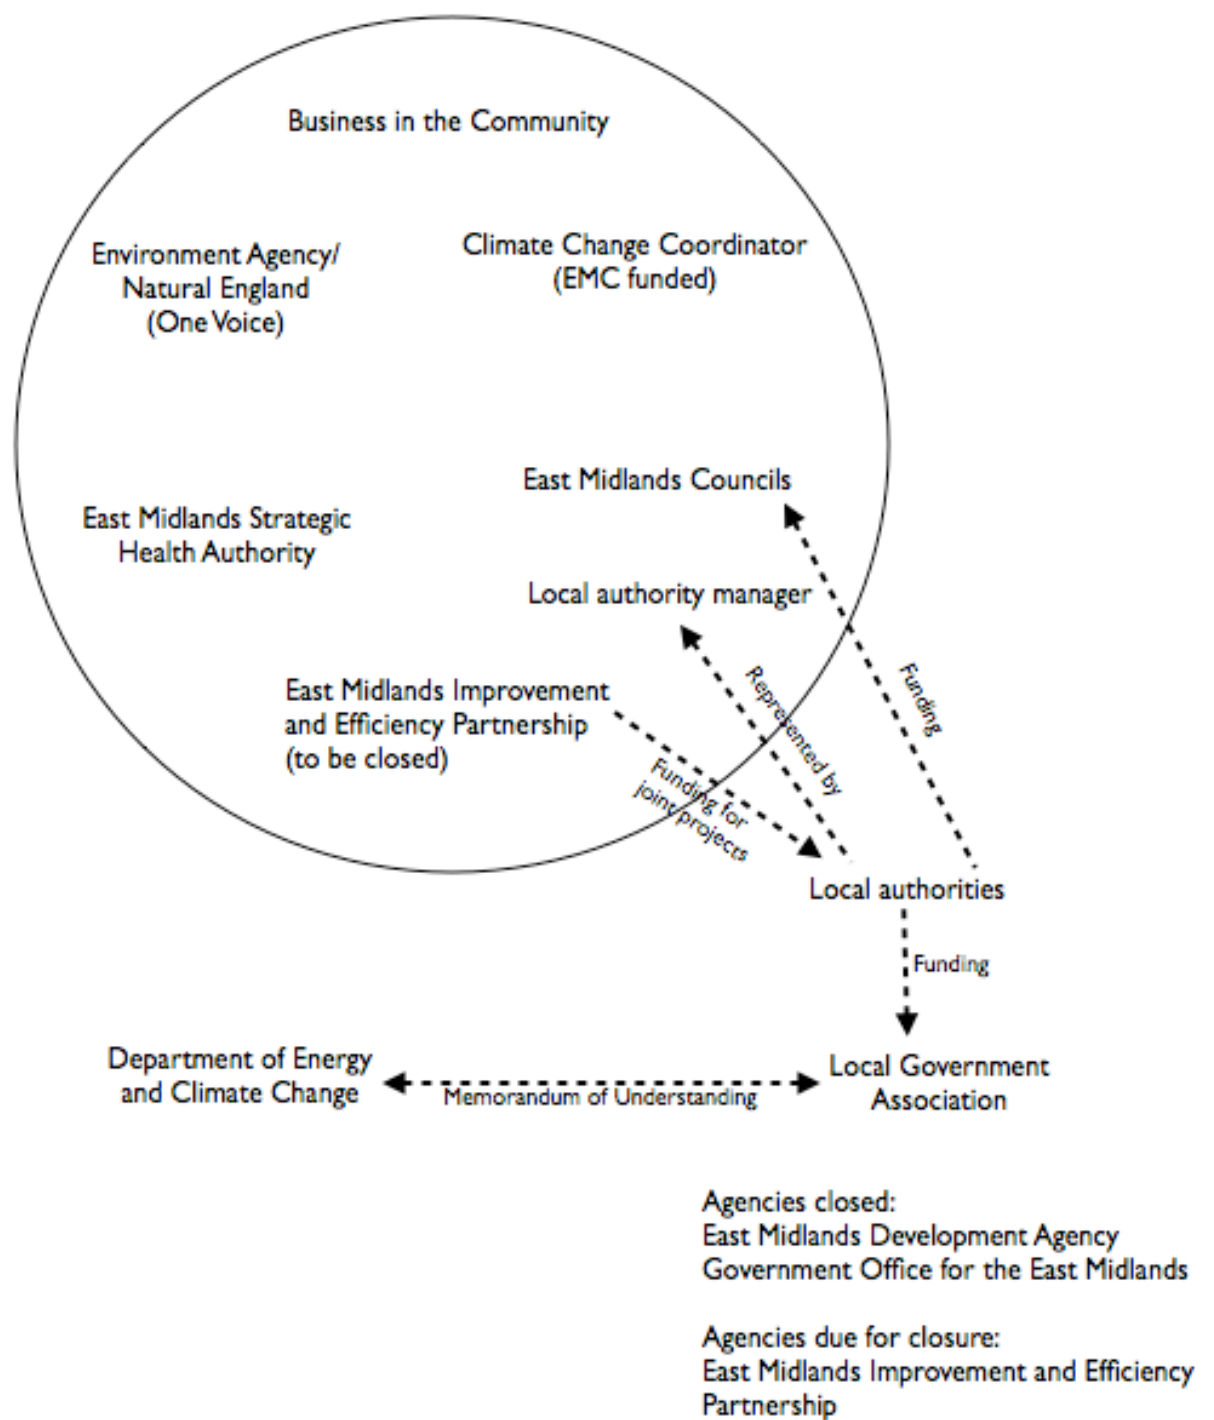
Business in the Community

Environment Agency/ Natural England (One Voice)

Climate Change Coordinator (EMC funded)

East Midlands Councils

East Midlands Strategic Health Authority

Local authority manager

East Midlands Improvement and Efficiency Partnership (to be closed)

Represented by

Funding

Funding for joint projects

Local authorities

Funding

Department of Energy and Climate Change

Memorandum of Understanding

Local Government Association

Agencies closed:
East Midlands Development Agency
Government Office for the East Midlands

Agencies due for closure:
East Midlands Improvement and Efficiency Partnership